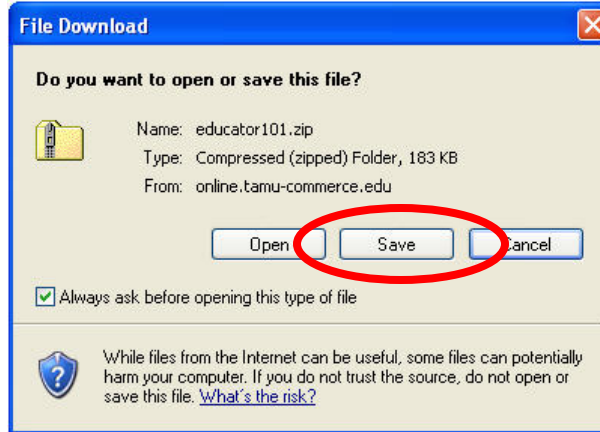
File Download

Do you want to open or save this file?

Name: educator101.zip
Type: Compressed (zipped) Folder, 183 KB
From: online.tamu-commerce.edu

Open

Save

Cancel

Always ask before opening this type of file

While files from the Internet can be useful, some files can potentially harm your computer. If you do not trust the source, do not open or save this file. What's the risk?